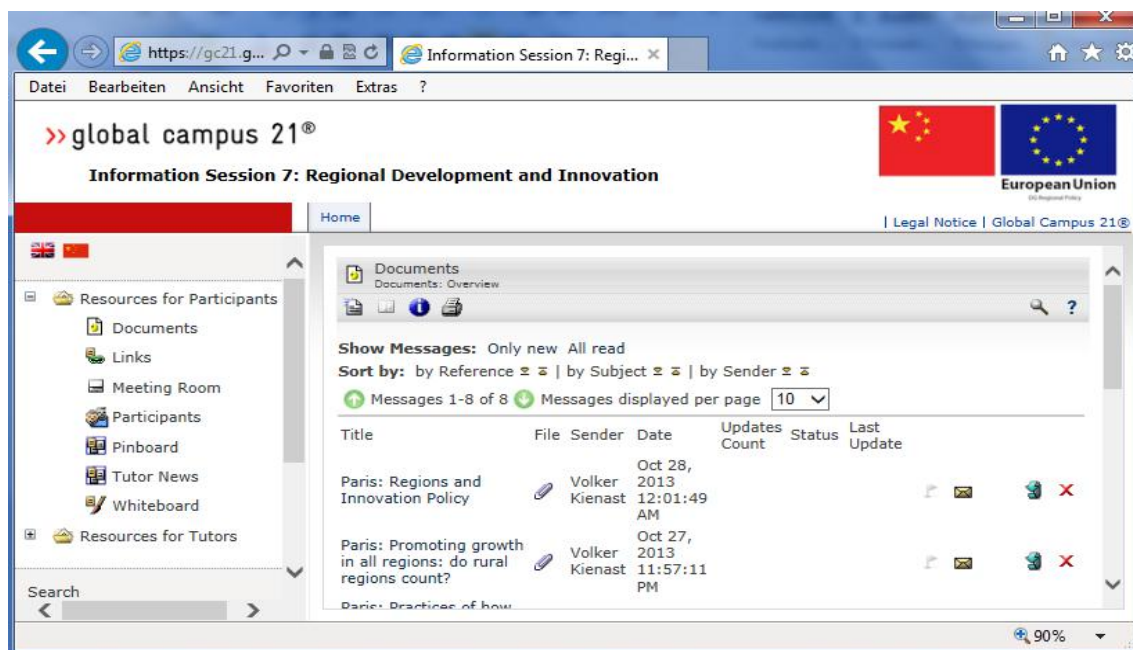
https://gc21.g... Information Session 7: Regi... ×

Datei Bearbeiten Ansicht Favoriten Extras ?

» global campus 21®

Information Session 7: Regional Development and Innovation

European Union
DG Regional Policy

Home

| Legal Notice | Global Campus 21®

Resources for Participants
Documents
Links
Meeting Room
Participants
Pinboard
Tutor News
Whiteboard
Resources for Tutors

Search

Documents
Documents: Overview

Show Messages: Only new All read
Sort by: by Reference | by Subject | by Sender
Messages 1-8 of 8 Messages displayed per page 10

| Title | File | Sender | Date | Updates Count | Status | Last Update |
|---|---|---|---|---|---|---|
| Paris: Regions and Innovation Policy | | Volker Kienast | Oct 28, 2013 12:01:49 AM | | | |
| Paris: Promoting growth in all regions: do rural regions count? | | Volker Kienast | Oct 27, 2013 11:57:11 PM | | | |
| Paris: Practices of how | | | | | | |

90%